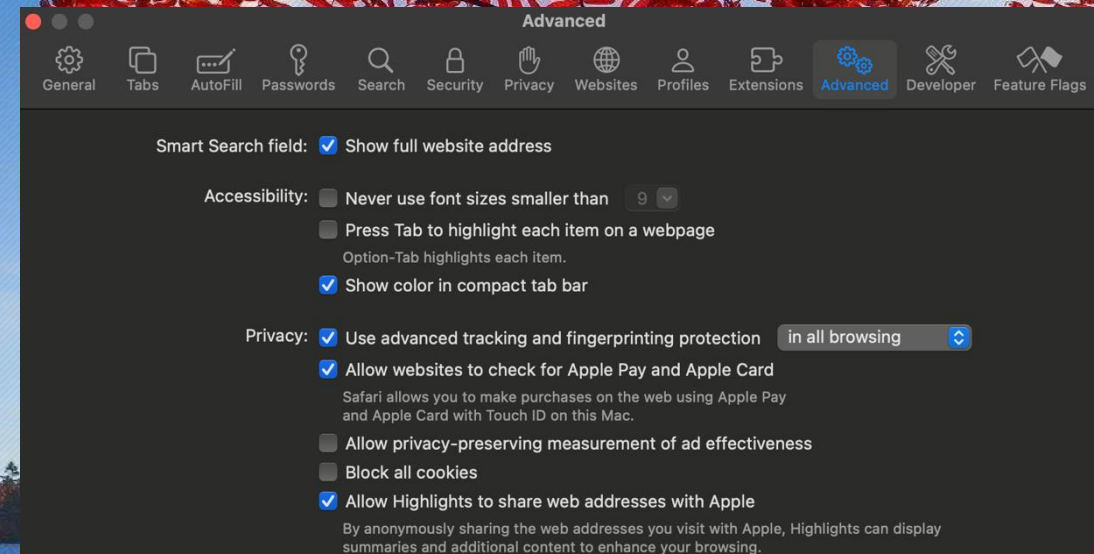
Advanced

General Tabs AutoFill Passwords Search Security Privacy Websites Profiles Extensions Advanced Developer Feature Flags

Smart Search field: Show full website address

Accessibility: Never use font sizes smaller than 9

Press Tab to highlight each item on a webpage

Option-Tab highlights each item.

Show color in compact tab bar

Privacy: Use advanced tracking and fingerprinting protection in all browsing

Allow websites to check for Apple Pay and Apple Card

Safari allows you to make purchases on the web using Apple Pay and Apple Card with Touch ID on this Mac.

Allow privacy-preserving measurement of ad effectiveness

Block all cookies

Allow Highlights to share web addresses with Apple

By anonymously sharing the web addresses you visit with Apple, Highlights can display summaries and additional content to enhance your browsing.